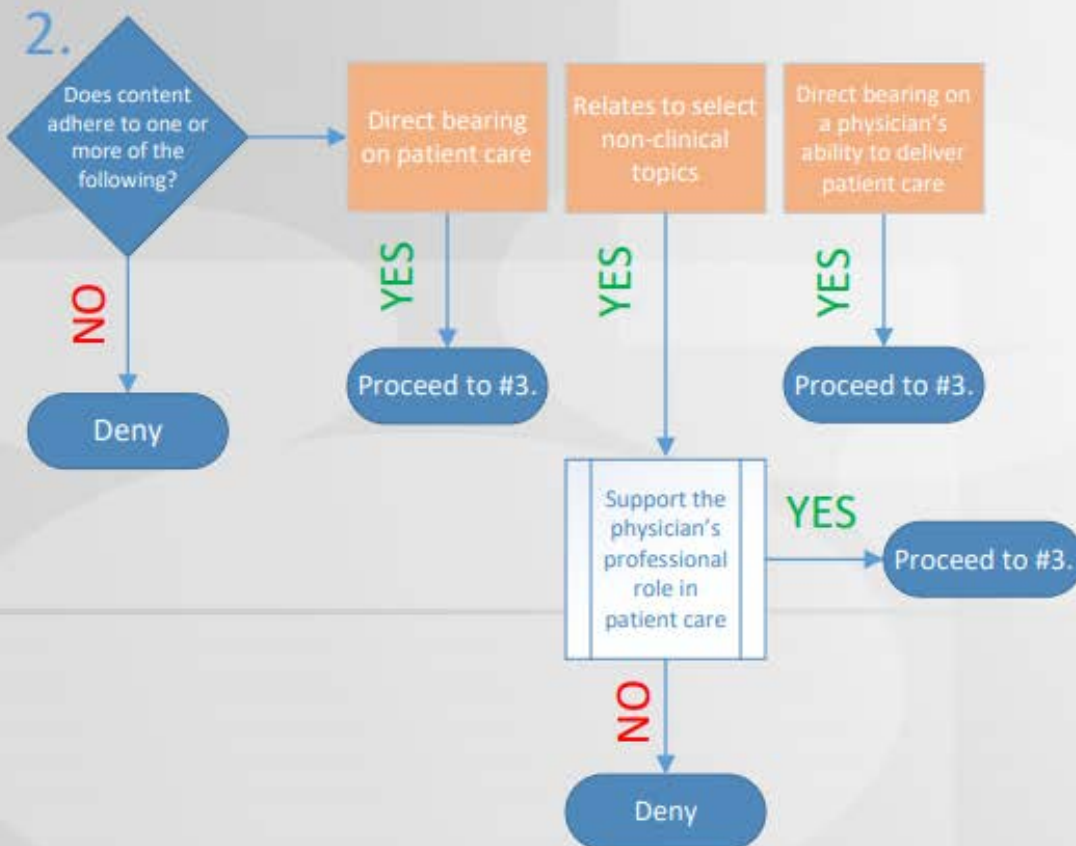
2.

Does content adhere to one or more of the following?

Direct bearing on patient care

Relates to select non-clinical topics

Direct bearing on a physician's ability to deliver patient care

NO

YES

YES

YES

Deny

Proceed to #3.

Proceed to #3.

Support the physician's professional role in patient care

YES

Proceed to #3.

NO

Deny